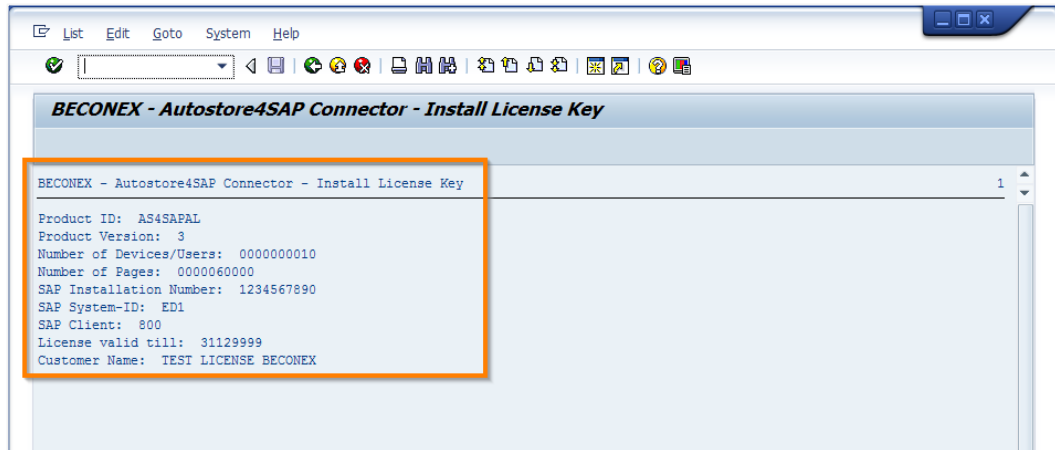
List Edit Goto System Help

BECONEX - Autostore4SAP Connector - Install License Key

BECONEX - Autostore4SAP Connector - Install License Key 1

Product ID: AS4SAPAL
Product Version: 3
Number of Devices/Users: 0000000010
Number of Pages: 0000060000
SAP Installation Number: 1234567890
SAP System-ID: ED1
SAP Client: 800
License valid till: 31129999
Customer Name: TEST LICENSE BECONEX